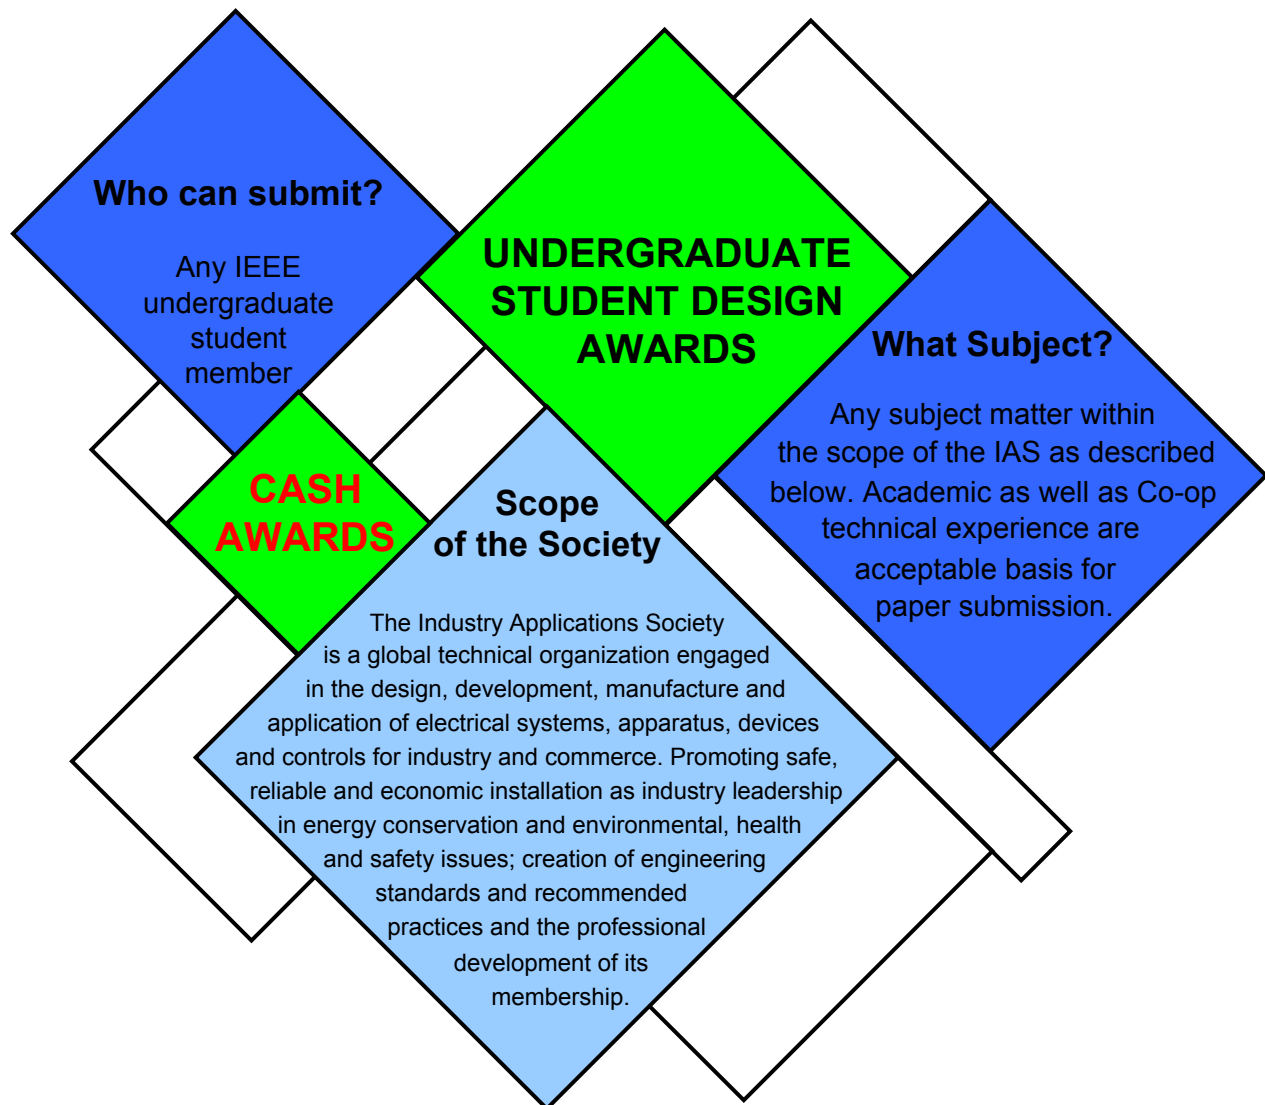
Who can submit?

Any IEEE undergraduate student member

UNDERGRADUATE STUDENT DESIGN AWARDS

What Subject?

Any subject matter within the scope of the IAS as described below. Academic as well as Co-op technical experience are acceptable basis for paper submission.

CASH AWARDS

Scope of the Society

The Industry Applications Society is a global technical organization engaged in the design, development, manufacture and application of electrical systems, apparatus, devices and controls for industry and commerce. Promoting safe, reliable and economic installation as industry leadership in energy conservation and environmental, health and safety issues; creation of engineering standards and recommended practices and the professional development of its membership.